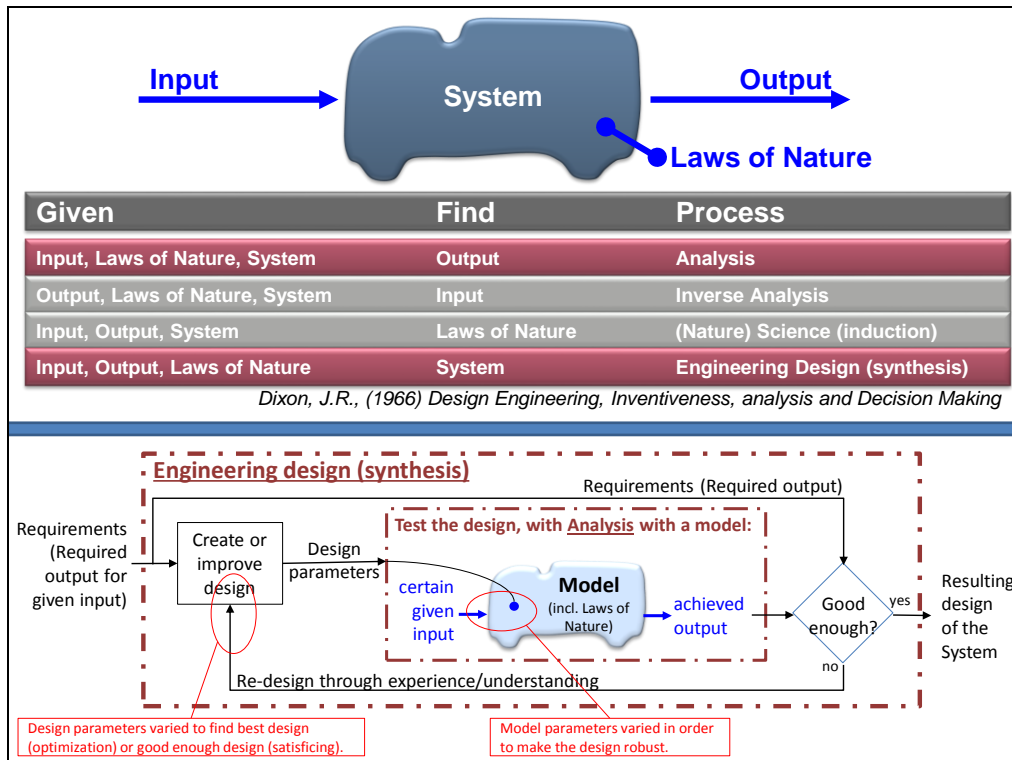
Input

System

Output

Laws of Nature

| Given | Find | Process |
|---|---|---|
| Input, Laws of Nature, System | Output | Analysis |
| Output, Laws of Nature, System | Input | Inverse Analysis |
| Input, Output, System | Laws of Nature | (Nature) Science (induction) |
| Input, Output, Laws of Nature | System | Engineering Design (synthesis) |

Dixon, J.R., (1966) Design Engineering, Inventiveness, analysis and Decision Making

Engineering design (synthesis)

Requirements (Required output)

Requirements (Required output for given input)

Create or improve design

Design parameters

Test the design, with Analysis with a model:

certain given input

Model (incl. Laws of Nature)

achieved output

Good enough?

yes

no

Resulting design of the System

Re-design through experience/understanding

Design parameters varied to find best design (optimization) or good enough design (satisficing).

Model parameters varied in order to make the design robust.